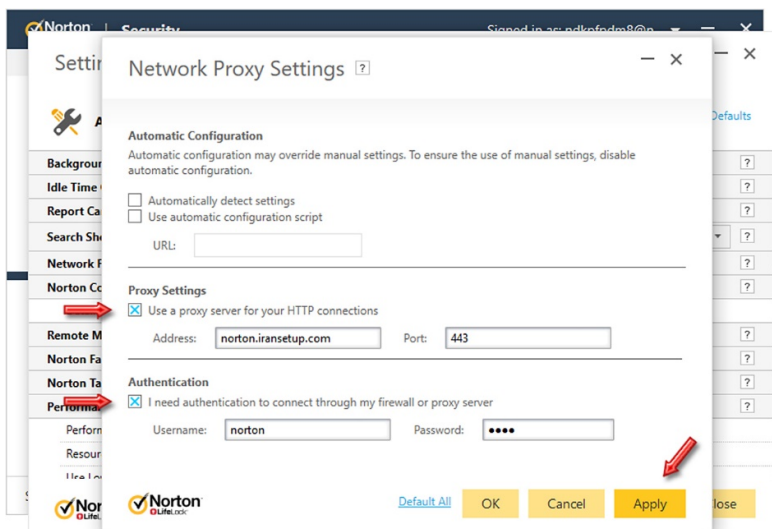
Norton | Security

Signed in as: ndkefodm8@n

Setti

Network Proxy Settings ?

Defaults

Backgrou

Idle Time

Report Ca

Search Sh

Network F

Norton Co

Remote M

Norton Fa

Norton Ta

Performa

Perform

Resour

Automatic Configuration

Automatic configuration may override manual settings. To ensure the use of manual settings, disable automatic configuration.

Automatically detect settings

Use automatic configuration script

URL:

Proxy Settings

Use a proxy server for your HTTP connections

Address: norton.iransetup.com Port: 443

Authentication

I need authentication to connect through my firewall or proxy server

Username: norton Password: ••••

Norton LifeLock

Default All OK Cancel Apply

lose